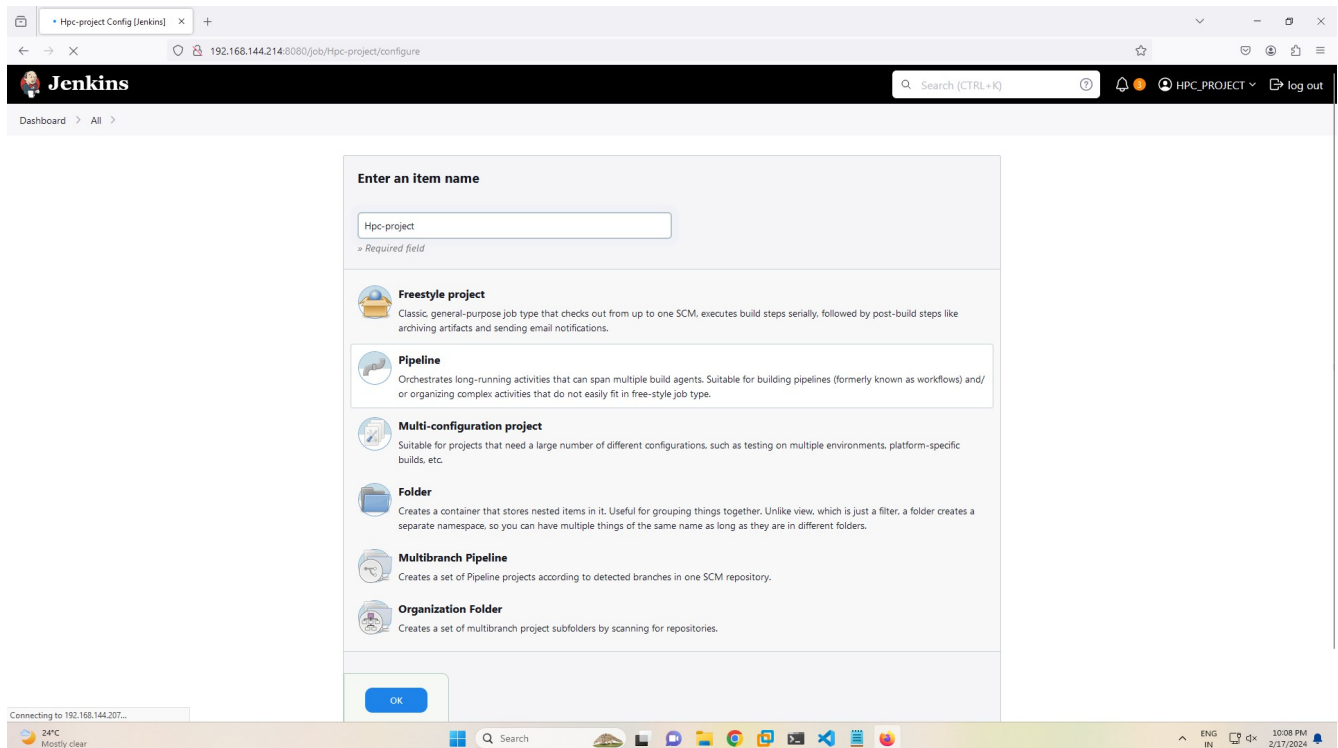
• Hpc-project Config [Jenkins] × +

192.168.144.214:8080/job/Hpc-project/configure

Jenkins

Search (CTRL+K)

3 HPC_PROJECT log out

Dashboard > All >

Enter an item name

Hpc-project

» Required field

Freestyle project

Classic, general-purpose job type that checks out from up to one SCM, executes build steps serially, followed by post-build steps like archiving artifacts and sending email notifications.

Pipeline

Orchestrates long-running activities that can span multiple build agents. Suitable for building pipelines (formerly known as workflows) and/or organizing complex activities that do not easily fit in free-style job type.

Multi-configuration project

Suitable for projects that need a large number of different configurations, such as testing on multiple environments, platform-specific builds, etc.

Folder

Creates a container that stores nested items in it. Useful for grouping things together. Unlike view, which is just a filter, a folder creates a separate namespace, so you can have multiple things of the same name as long as they are in different folders.

Multibranch Pipeline

Creates a set of Pipeline projects according to detected branches in one SCM repository.

Organization Folder

Creates a set of multibranch project subfolders by scanning for repositories.

OK

Connecting to 192.168.144.207...

24°C
Mostly clear

Search

ENG
IN

10:08 PM
2/17/2024